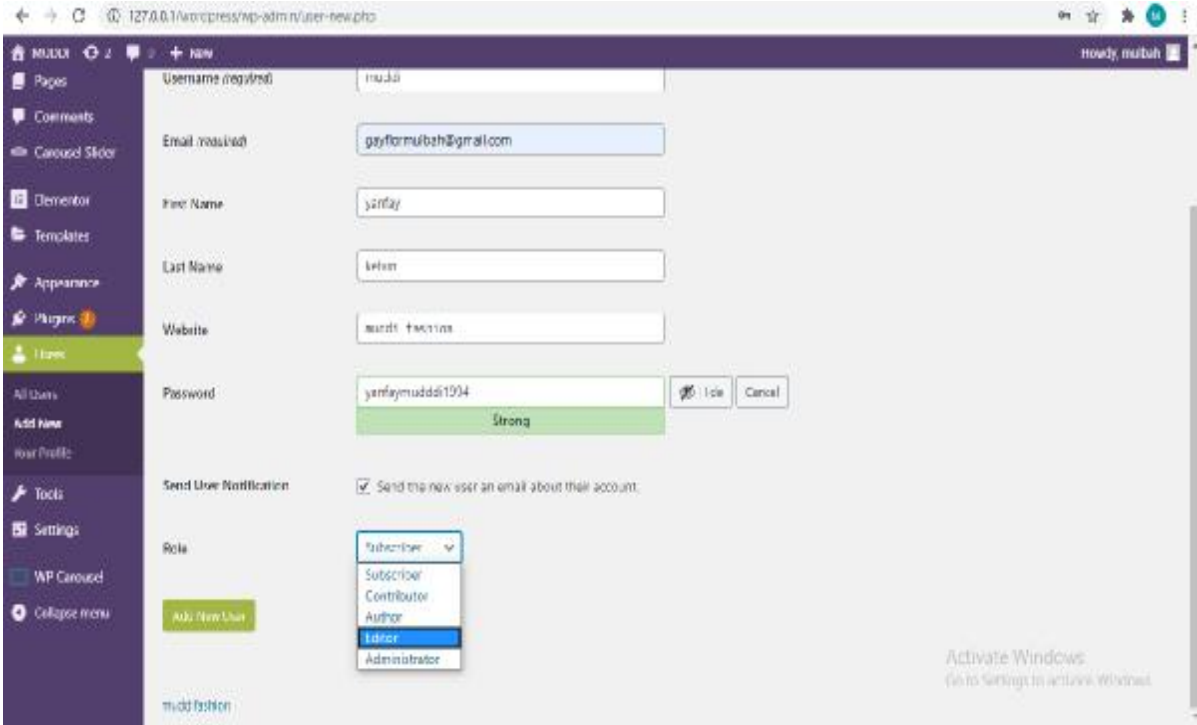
127.0.0.1/wordpress/wp-admin/user-new.php

MUDDI 2 0 + New
Howdy, muibah

Pages
Comments
Carousel Slider
Elementor
Templates
Appearance
Plugins 1
Users
All Users
Add New
Your Profile
Tools
Settings
WP Carousel
Collapse menu

Username (required) muddi
Email (required) gayflormuibah@gmail.com
First Name yanfay
Last Name kelvin
Website muddi fashion
Password yanfaymuddi1904 Hide Cancel
Strong
Send User Notification
Send the new user an email about their account.
Role Subscriber
Subscriber
Contributor
Author
Editor
Administrator
Add New User

Activate Windows
Go to Settings to activate Windows.

mudd fashion